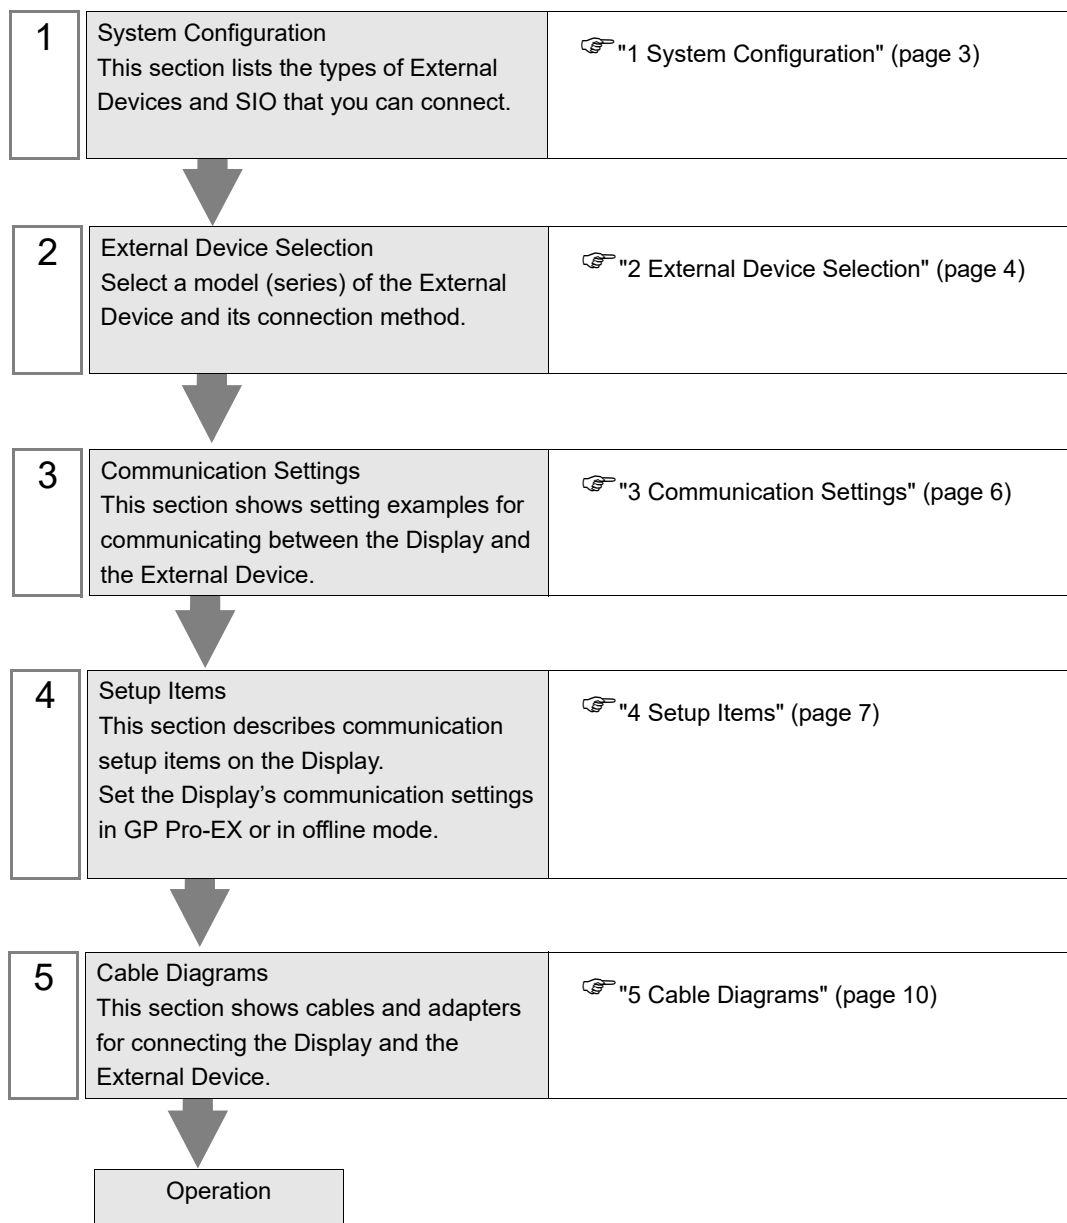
1
System Configuration
This section lists the types of External Devices and SIO that you can connect.

☞"1 System Configuration" (page 3)

2
External Device Selection
Select a model (series) of the External Device and its connection method.

☞"2 External Device Selection" (page 4)

3
Communication Settings
This section shows setting examples for communicating between the Display and the External Device.

☞"3 Communication Settings" (page 6)

4
Setup Items
This section describes communication setup items on the Display.
Set the Display's communication settings in GP Pro-EX or in offline mode.

☞"4 Setup Items" (page 7)

5
Cable Diagrams
This section shows cables and adapters for connecting the Display and the External Device.

☞"5 Cable Diagrams" (page 10)

Operation